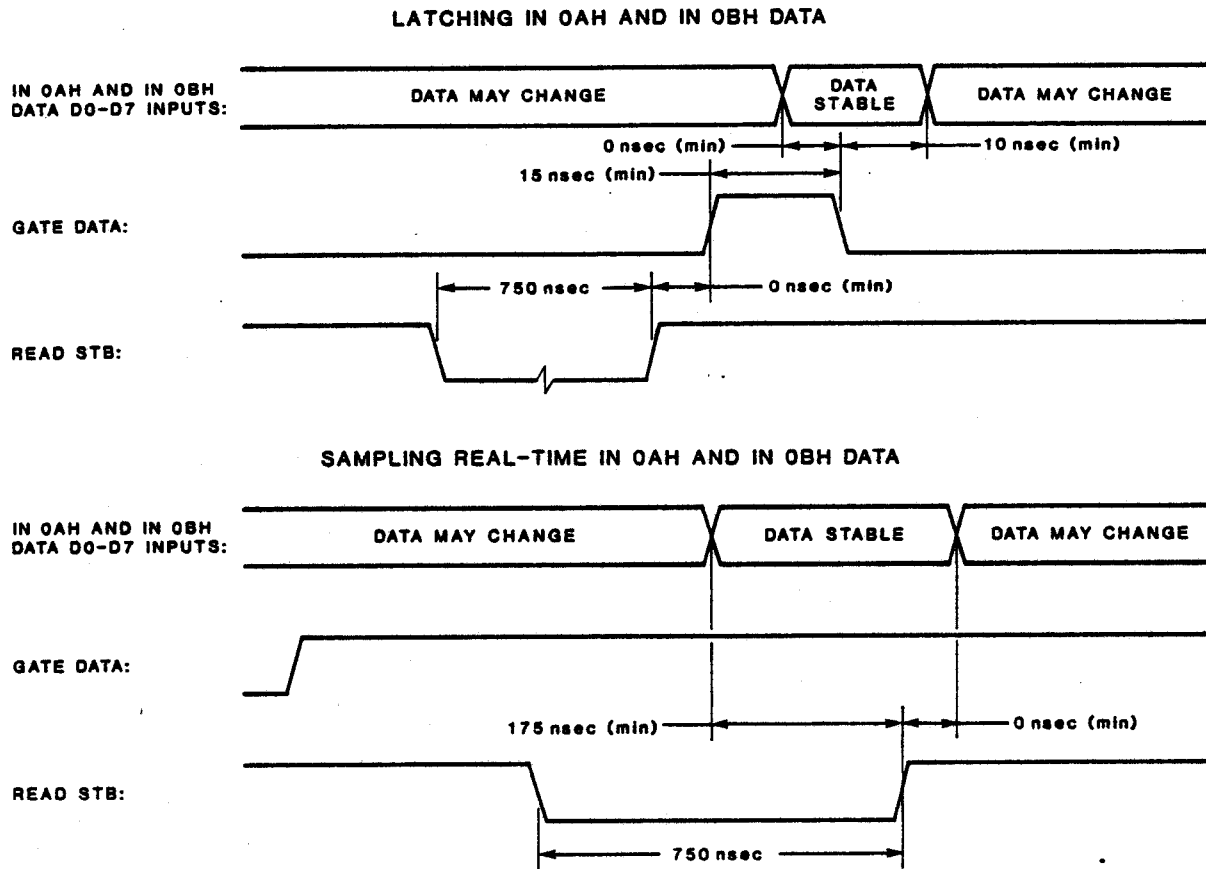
LATCHING IN 0AH AND IN 0BH DATA

IN 0AH AND IN 0BH DATA D0-D7 INPUTS:

DATA MAY CHANGE

DATA STABLE

DATA MAY CHANGE

0 nsec (min)

10 nsec (min)

15 nsec (min)

GATE DATA:

750 nsec

0 nsec (min)

READ STB:

SAMPLING REAL-TIME IN 0AH AND IN 0BH DATA

IN 0AH AND IN 0BH DATA D0-D7 INPUTS:

DATA MAY CHANGE

DATA STABLE

DATA MAY CHANGE

GATE DATA:

175 nsec (min)

0 nsec (min)

READ STB:

750 nsec